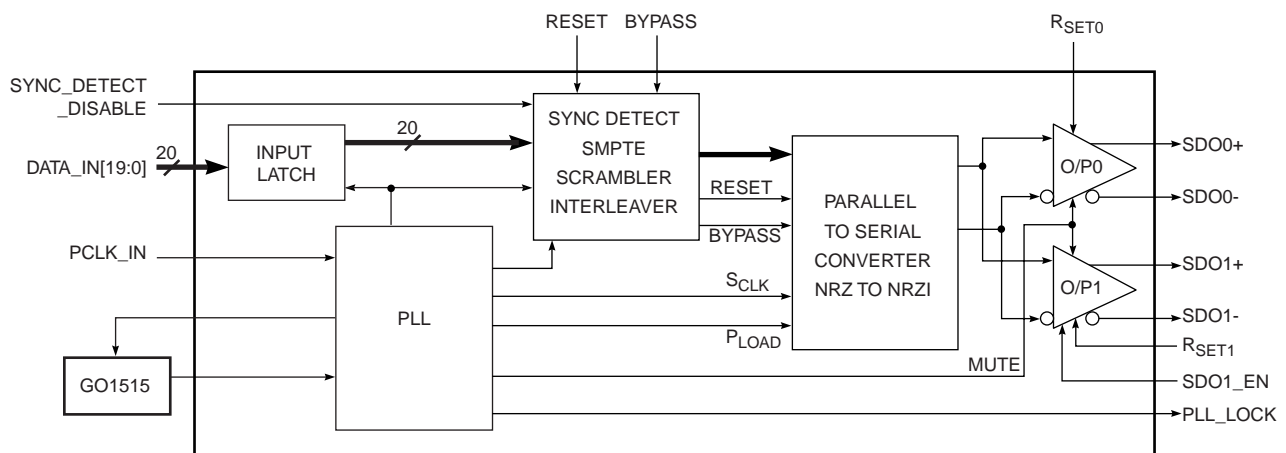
RESET BYPASS

$R_{SET0}$

SYNC_DETECT
_DISABLE

20

20

DATA_IN[19:0]

INPUT
LATCH

SYNC DETECT
SMPTE
SCRAMBLER
INTERLEAVER

RESET

BYPASS

PARALLEL
TO SERIAL
CONVERTER
NRZ TO NRZI

O/P0

SDO0+

SDO0-

O/P1

SDO1+

SDO1-

PCLK_IN

PLL

$S_{CLK}$

$P_{LOAD}$

$R_{SET1}$

MUTE

SDO1_EN

GO1515

PLL_LOCK